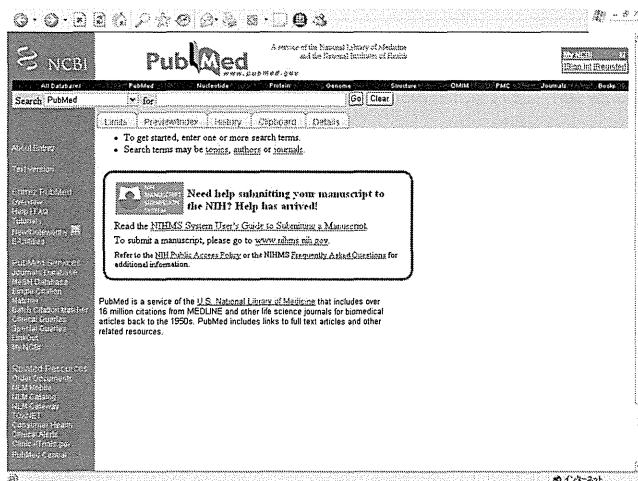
NCBI

PubMed www.pubmed.gov

A service of the National Library of Medicine and the National Institutes of Health

My NCBI
[Sign In] [Register]

All Databases PubMed Nucleotide Protein Genome Structure OMIM PMC Journals Books

Search PubMed for Go Clear

Limits Preview/Index History Clipboard Details

About Entrez

Text Version

Entrez PubMed
Overview
Help | FAQ
Tutorials
New/Noteworthy
E-Utilities

PubMed Services
Journals Database
MeSH Database
Single Citation Matcher
Batch Citation Matcher
Clinical Queries
Special Queries
LinkOut
My NCBI

Related Resources
Order Documents
NLM Mobile
NLM Catalog
NLM Gateway
TOXNET
Consumer Health
Clinical Alerts
ClinicalTrials.gov
PubMed Central

• To get started, enter one or more search terms.
• Search terms may be topics, authors or journals.

NIH MANUSCRIPT SUBMISSION SYSTEM

Need help submitting your manuscript to the NIH? Help has arrived!

Read the NIHMS System User's Guide to Submitting a Manuscript.

To submit a manuscript, please go to www.nihms.nih.gov.

Refer to the NIH Public Access Policy or the NIHMS Frequently Asked Questions for additional information.

PubMed is a service of the U.S. National Library of Medicine that includes over 16 million citations from MEDLINE and other life science journals for biomedical articles back to the 1950s. PubMed includes links to full text articles and other related resources.

インターネット